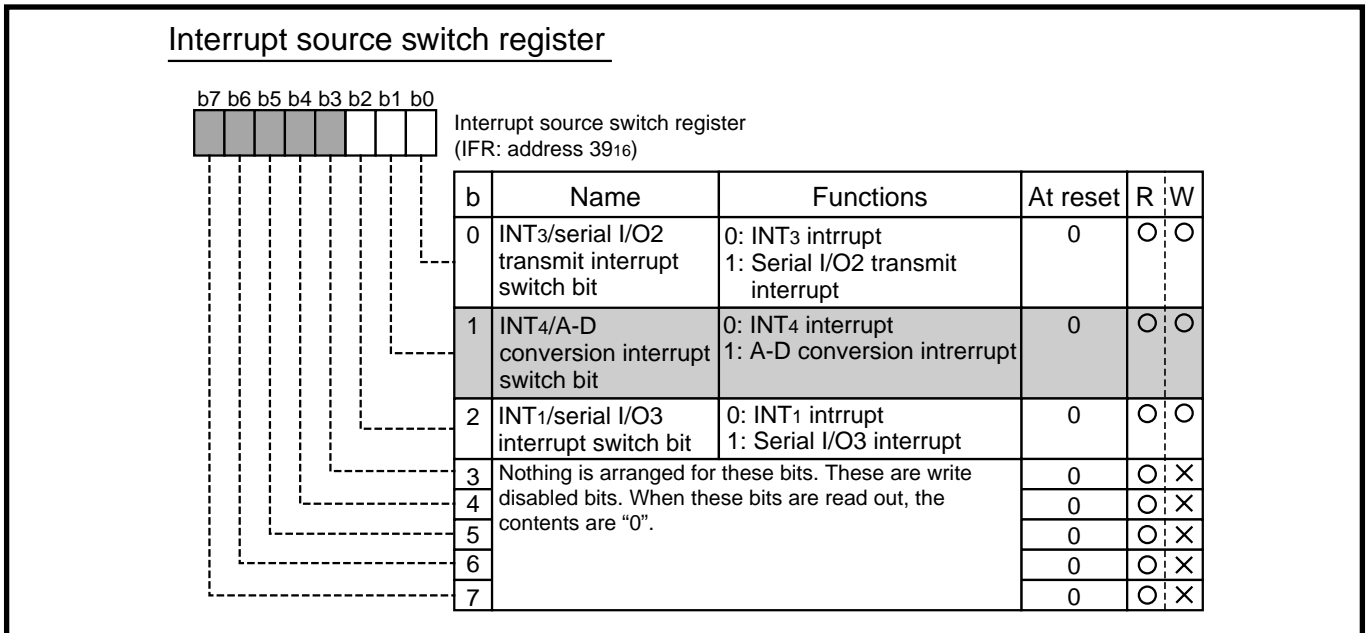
Interrupt source switch register

b7 b6 b5 b4 b3 b2 b1 b0

Interrupt source switch register
(IFR: address $39_{16}$)

| b | Name | Functions | At reset | R | W |
|---|---|---|---|---|---|
| 0 | INT$_3$/serial I/O2 transmit interrupt switch bit | 0: INT$_3$ intrrupt<br>1: Serial I/O2 transmit interrupt | 0 | ○ | ○ |
| 1 | INT$_4$/A-D conversion interrupt switch bit | 0: INT$_4$ interrupt<br>1: A-D conversion intrerrupt | 0 | ○ | ○ |
| 2 | INT$_1$/serial I/O3 interrupt switch bit | 0: INT$_1$ intrrupt<br>1: Serial I/O3 interrupt | 0 | ○ | ○ |
| 3 | Nothing is arranged for these bits. These are write disabled bits. When these bits are read out, the contents are "0". | | 0 | ○ | × |
| 4 | | | 0 | ○ | × |
| 5 | | | 0 | ○ | × |
| 6 | | | 0 | ○ | × |
| 7 | | | 0 | ○ | × |